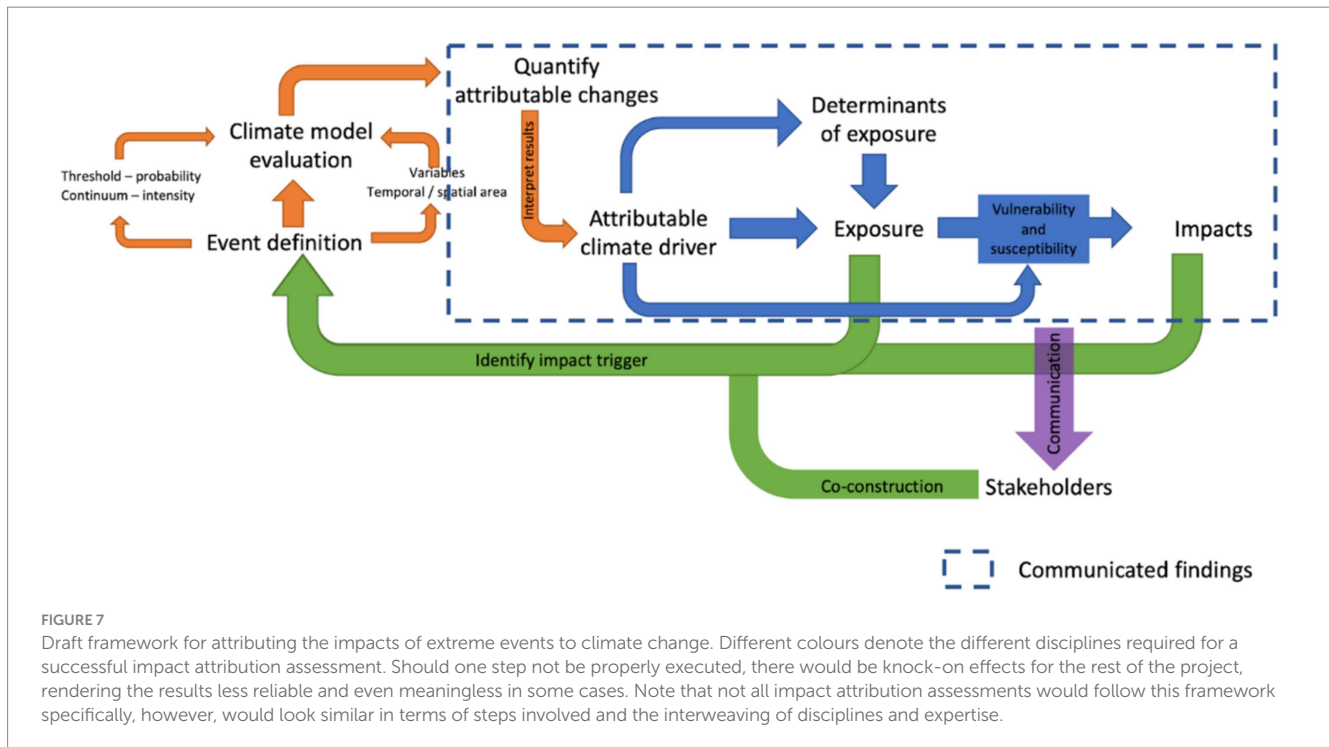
Quantify attributable changes

Climate model evaluation

Threshold – probability
Continuum – intensity

Variables
Temporal / spatial area

Event definition

Interpret results

Determinants of exposure

Attributable climate driver

Exposure

Vulnerability and susceptibility

Impacts

Identify impact trigger

Communication

Co-construction

Stakeholders

Communicated findings

FIGURE 7
Draft framework for attributing the impacts of extreme events to climate change. Different colours denote the different disciplines required for a successful impact attribution assessment. Should one step not be properly executed, there would be knock-on effects for the rest of the project, rendering the results less reliable and even meaningless in some cases. Note that not all impact attribution assessments would follow this framework specifically, however, would look similar in terms of steps involved and the interweaving of disciplines and expertise.